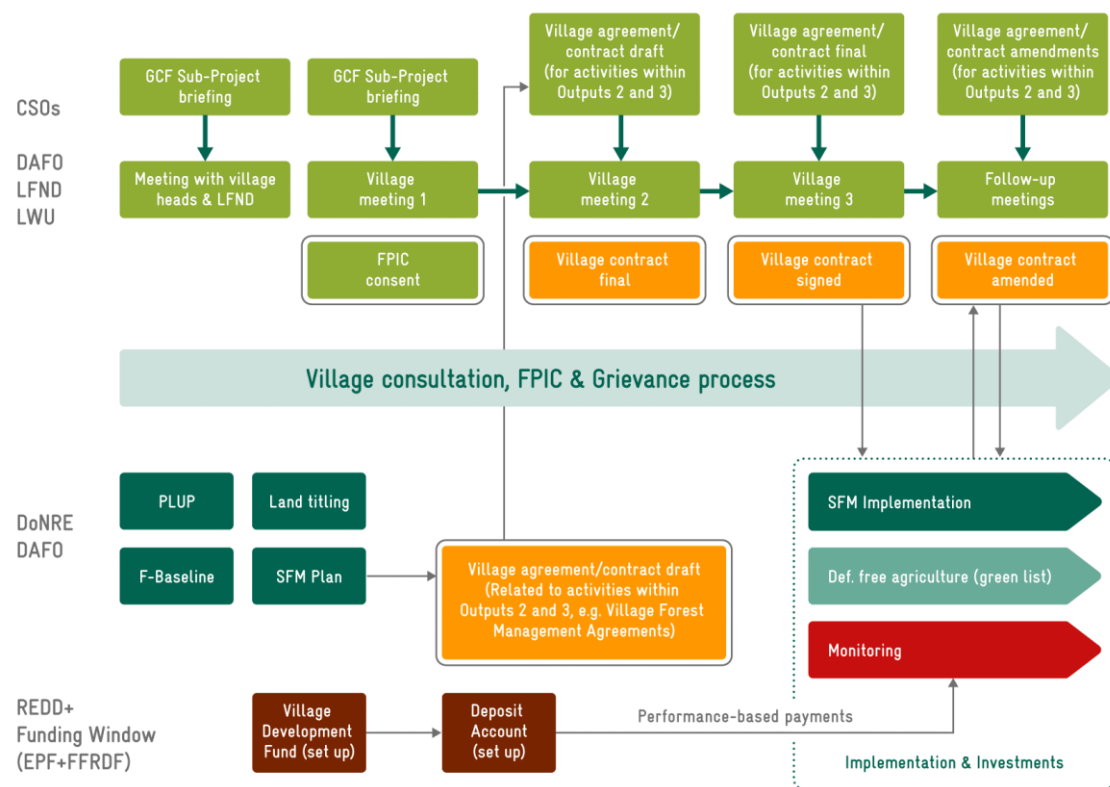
CSOs

DAFO
LFND
LWU

GCF Sub-Project briefing

GCF Sub-Project briefing

Village agreement/ contract draft (for activities within Outputs 2 and 3)

Village agreement/ contract final (for activities within Outputs 2 and 3)

Village agreement/ contract amendments (for activities within Outputs 2 and 3)

Meeting with village heads & LFND

Village meeting 1

Village meeting 2

Village meeting 3

Follow-up meetings

FPIC consent

Village contract final

Village contract signed

Village contract amended

Village consultation, FPIC & Grievance process

DoNRE
DAFO

PLUP

Land titling

F-Baseline

SFM Plan

Village agreement/contract draft (Related to activities within Outputs 2 and 3, e.g. Village Forest Management Agreements)

SFM Implementation

Def. free agriculture (green list)

Monitoring

REDD+ Funding Window (EPF+FFRDF)

Village Development Fund (set up)

Deposit Account (set up)

Performance-based payments

Implementation & Investments